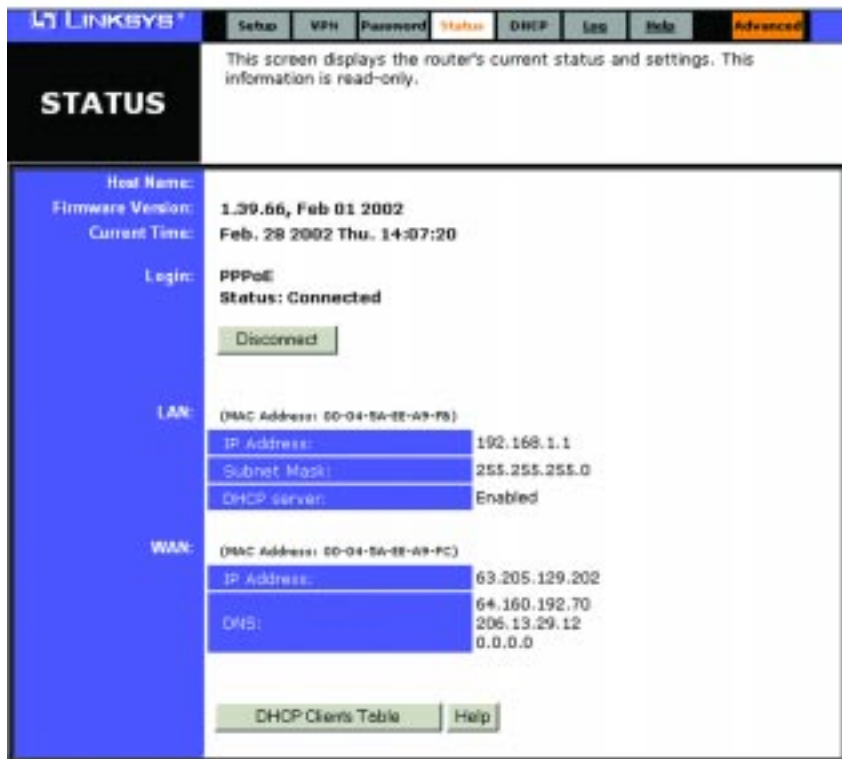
LINKSYS®

Setup | VPN | Password | Status | DHCP | Log | Help | Advanced

STATUS

This screen displays the router's current status and settings. This information is read-only.

Host Name:
Firmware Version: 1.39.66, Feb 01 2002
Current Time: Feb. 28 2002 Thu. 14:07:20

Login: PPPoE
Status: Connected

Disconnect

LAN: (MAC Address: 00-04-5A-EE-A9-FB)

| IP Address: | 192.168.1.1 |
|---|---|
| Subnet Mask: | 255.255.255.0 |
| DHCP server: | Enabled |

WAN: (MAC Address: 00-04-5A-EE-A9-FC)

| IP Address: | 63.205.129.202 |
|---|---|
| DNS: | 64.160.192.70 206.13.29.12 0.0.0.0 |

DHCP Clients Table | Help